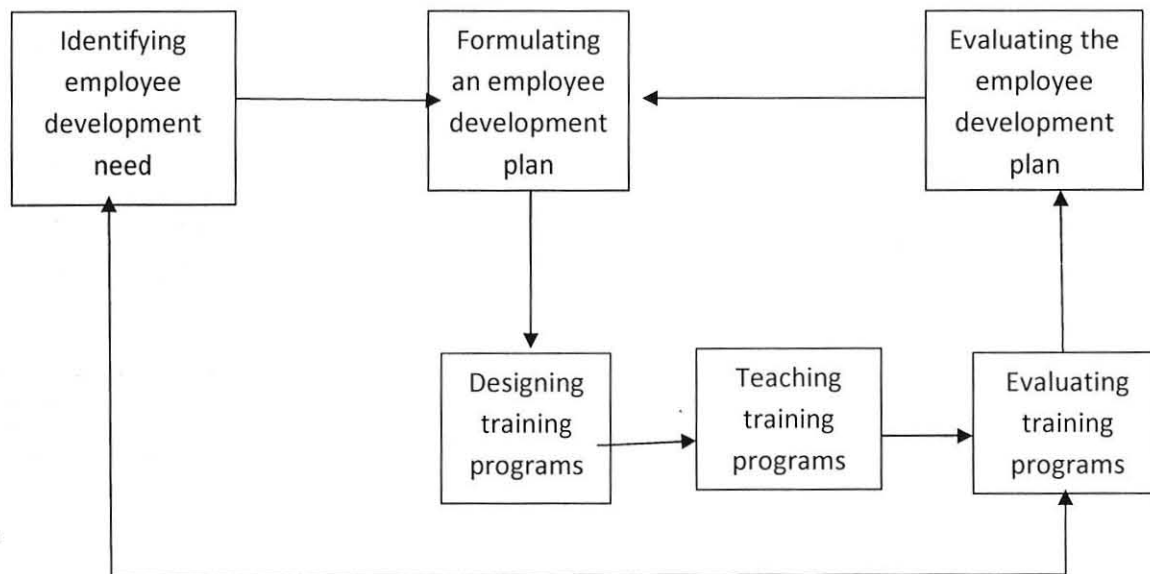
Identifying employee development need

Formulating an employee development plan

Evaluating the employee development plan

Designing training programs

Teaching training programs

Evaluating training programs